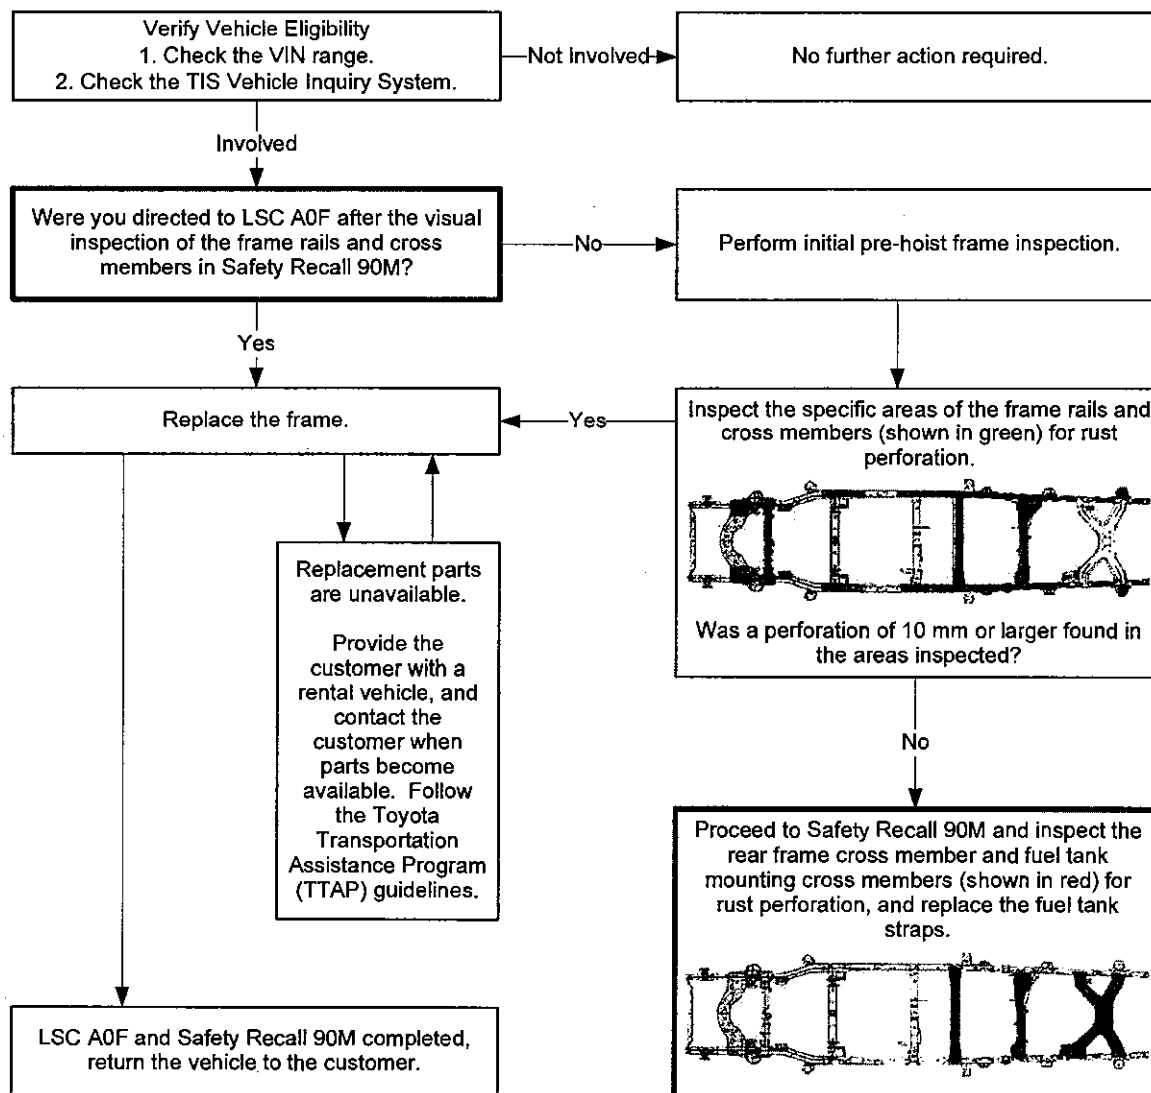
Verify Vehicle Eligibility
1. Check the VIN range.
2. Check the TIS Vehicle Inquiry System.

Not Involved

No further action required.

Involved

Were you directed to LSC A0F after the visual inspection of the frame rails and cross members in Safety Recall 90M?

No

Perform initial pre-hoist frame inspection.

Yes

Replace the frame.

Yes

Inspect the specific areas of the frame rails and cross members (shown in green) for rust perforation.

Was a perforation of 10 mm or larger found in the areas inspected?

Replacement parts are unavailable.

Provide the customer with a rental vehicle, and contact the customer when parts become available. Follow the Toyota Transportation Assistance Program (TTAP) guidelines.

No

Proceed to Safety Recall 90M and inspect the rear frame cross member and fuel tank mounting cross members (shown in red) for rust perforation, and replace the fuel tank straps.

LSC A0F and Safety Recall 90M completed, return the vehicle to the customer.